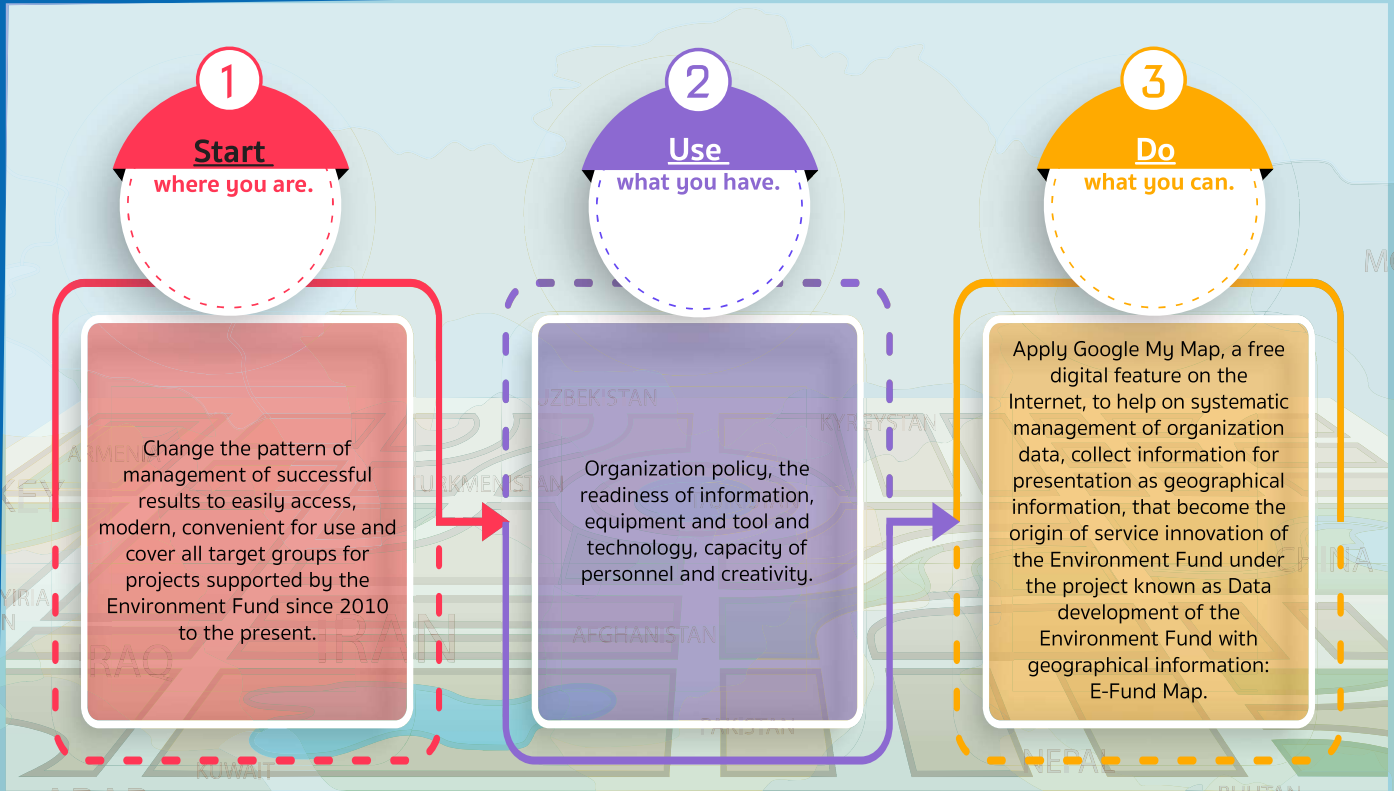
1

Start
where you are.

Change the pattern of management of successful results to easily access, modern, convenient for use and cover all target groups for projects supported by the Environment Fund since 2010 to the present.

2

Use
what you have.

Organization policy, the readiness of information, equipment and tool and technology, capacity of personnel and creativity.

3

Do
what you can.

Apply Google My Map, a free digital feature on the Internet, to help on systematic management of organization data, collect information for presentation as geographical information, that become the origin of service innovation of the Environment Fund under the project known as Data development of the Environment Fund with geographical information: E-Fund Map.

ARMENIA
KEY
IRAQ
IRAN
KUWAIT
UZBEKISTAN
TURKMENISTAN
KYRGYSTAN
AFGHANISTAN
PAKISTAN
CHINA
NEPAL
MO